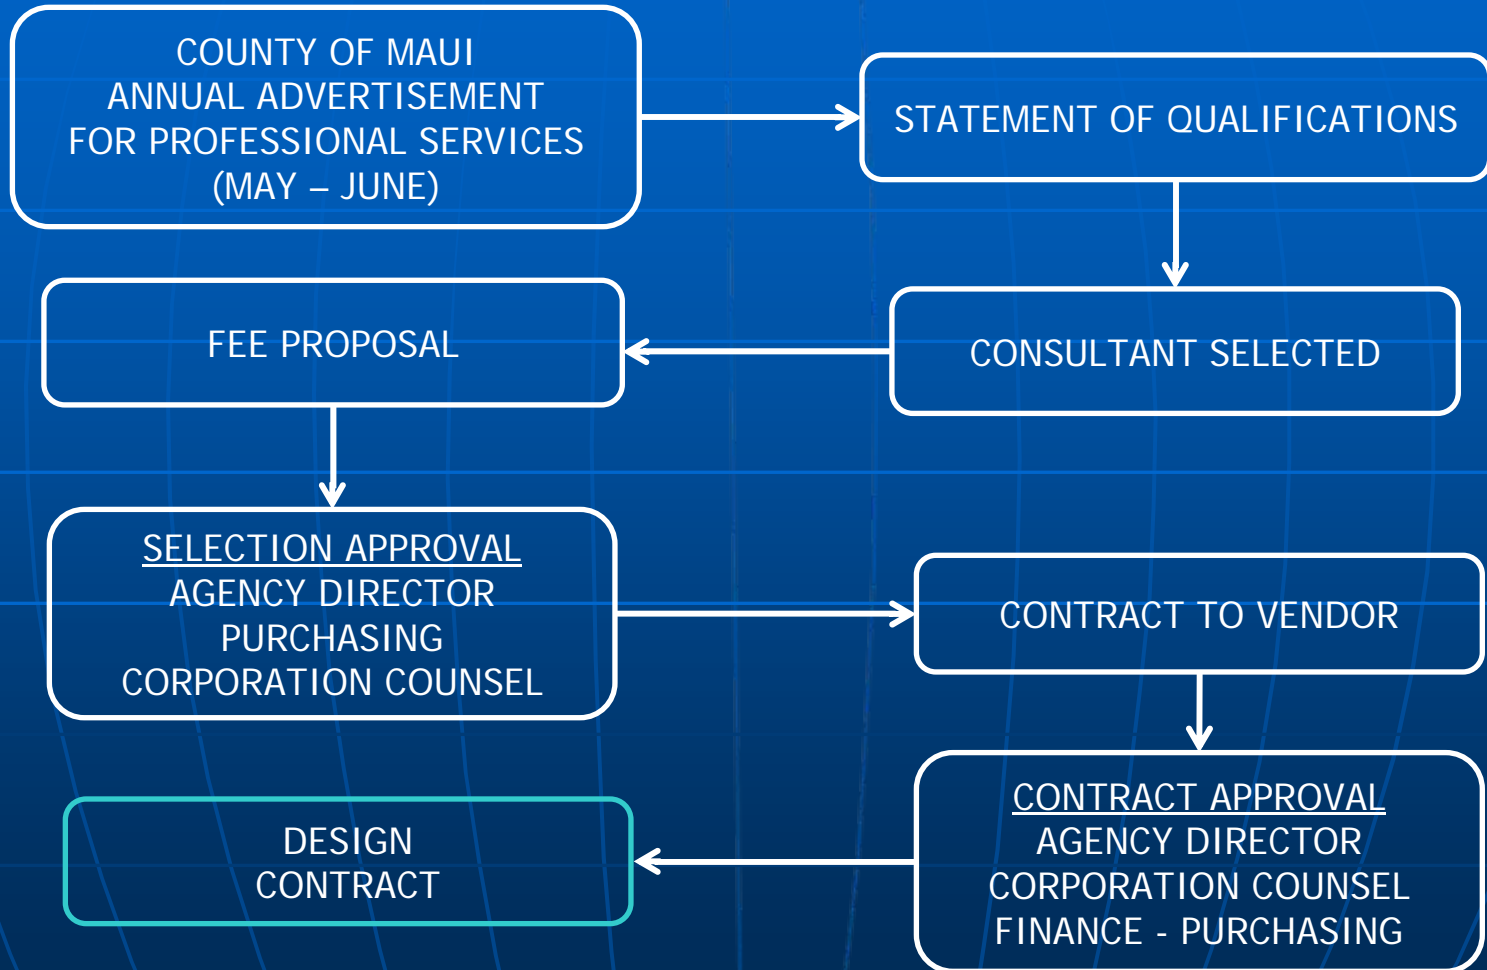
COUNTY OF MAUI
ANNUAL ADVERTISEMENT
FOR PROFESSIONAL SERVICES
(MAY – JUNE)

STATEMENT OF QUALIFICATIONS

CONSULTANT SELECTED

FEE PROPOSAL

SELECTION APPROVAL
AGENCY DIRECTOR
PURCHASING
CORPORATION COUNSEL

CONTRACT TO VENDOR

CONTRACT APPROVAL
AGENCY DIRECTOR
CORPORATION COUNSEL
FINANCE - PURCHASING

DESIGN
CONTRACT